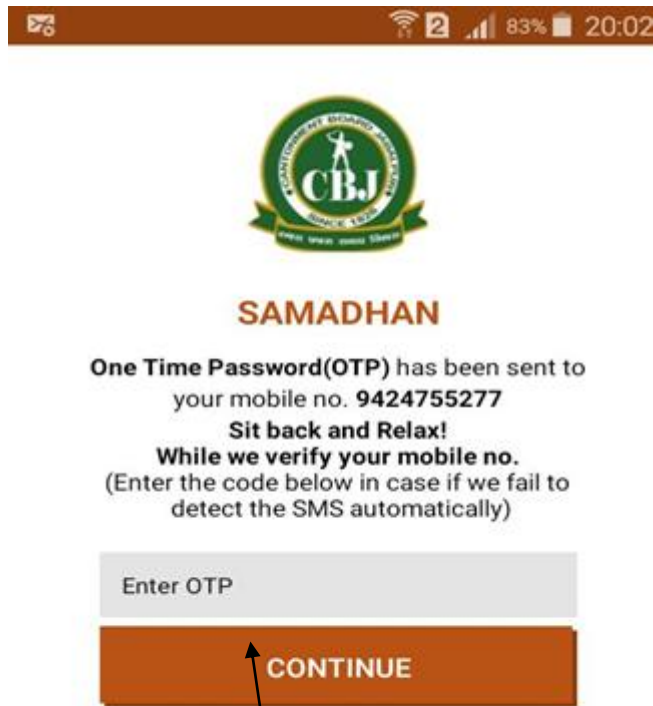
2 83% 20:02

CANTONMENT BOARD JABALPUR
CBJ
SINCE 1920
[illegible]

SAMADHAN

One Time Password(OTP) has been sent to your mobile no. 9424755277
Sit back and Relax!
While we verify your mobile no.
(Enter the code below in case if we fail to detect the SMS automatically)

Enter OTP

CONTINUE